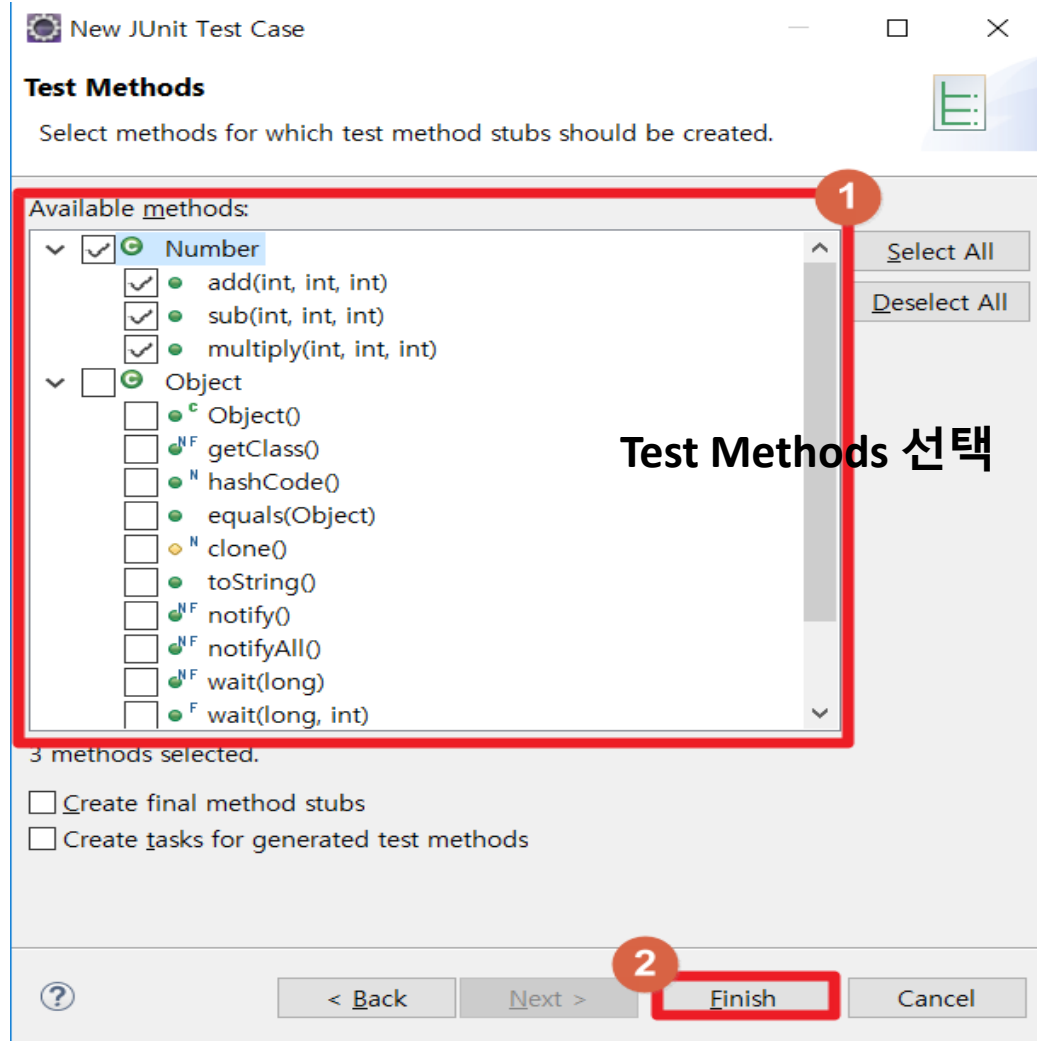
New JUnit Test Case

Test Methods

Select methods for which test method stubs should be created.

Available methods:

1

Number
add(int, int, int)
sub(int, int, int)
multiply(int, int, int)
Object
C Object()
NF getClass()
N hashCode()
equals(Object)
N clone()
toString()
NF notify()
NF notifyAll()
NF wait(long)
F wait(long, int)

Select All

Deselect All

Test Methods 선택

3 methods selected.

Create final method stubs

Create tasks for generated test methods

2

?

< Back

Next >

Finish

Cancel